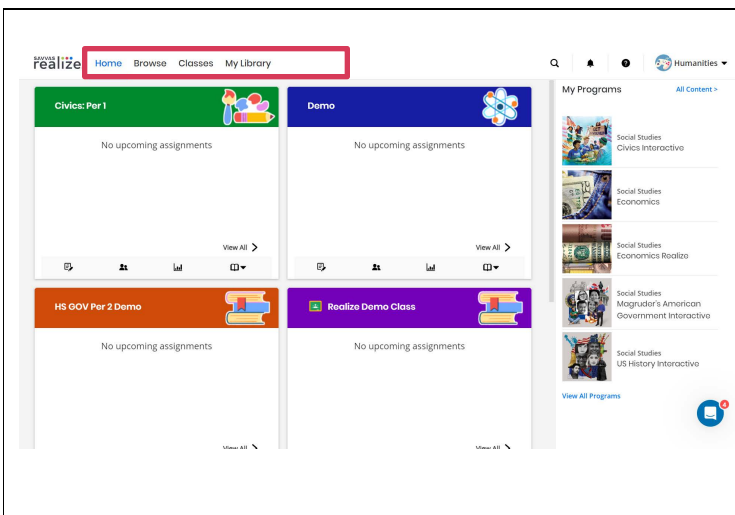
SAVVAS realize

Home Browse Classes My Library

Humanities

Civics: Per 1

No upcoming assignments

View All

Demo

No upcoming assignments

View All

HS GOV Per 2 Demo

No upcoming assignments

View All

Realize Demo Class

No upcoming assignments

View All

My Programs

All Content >

Social Studies
Civics Interactive

Social Studies
Economics

Social Studies
Economics Realize

Social Studies
Magruder's American Government Interactive

Social Studies
US History Interactive

View All Programs

4